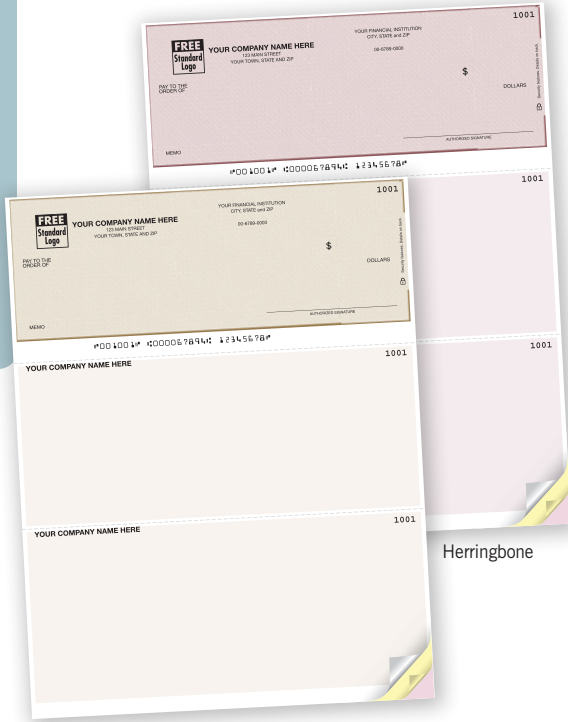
1001

FREE Standard Logo

YOUR COMPANY NAME HERE
123 MAIN STREET
YOUR TOWN, STATE AND ZIP

YOUR FINANCIAL INSTITUTION
CITY, STATE and ZIP

00-6789-0000

$

PAY TO THE ORDER OF

DOLLARS

MEMO

AUTHORIZED SIGNATURE

⑈001001⑈ ⑆000067894⑆ 12345678⑈

1001

1001

1001

FREE Standard Logo

YOUR COMPANY NAME HERE
123 MAIN STREET
YOUR TOWN, STATE AND ZIP

YOUR FINANCIAL INSTITUTION
CITY, STATE and ZIP

00-6789-0000

$

PAY TO THE ORDER OF

DOLLARS

MEMO

AUTHORIZED SIGNATURE

⑈001001⑈ ⑆000067894⑆ 12345678⑈

1001

YOUR COMPANY NAME HERE

1001

YOUR COMPANY NAME HERE

Herringbone